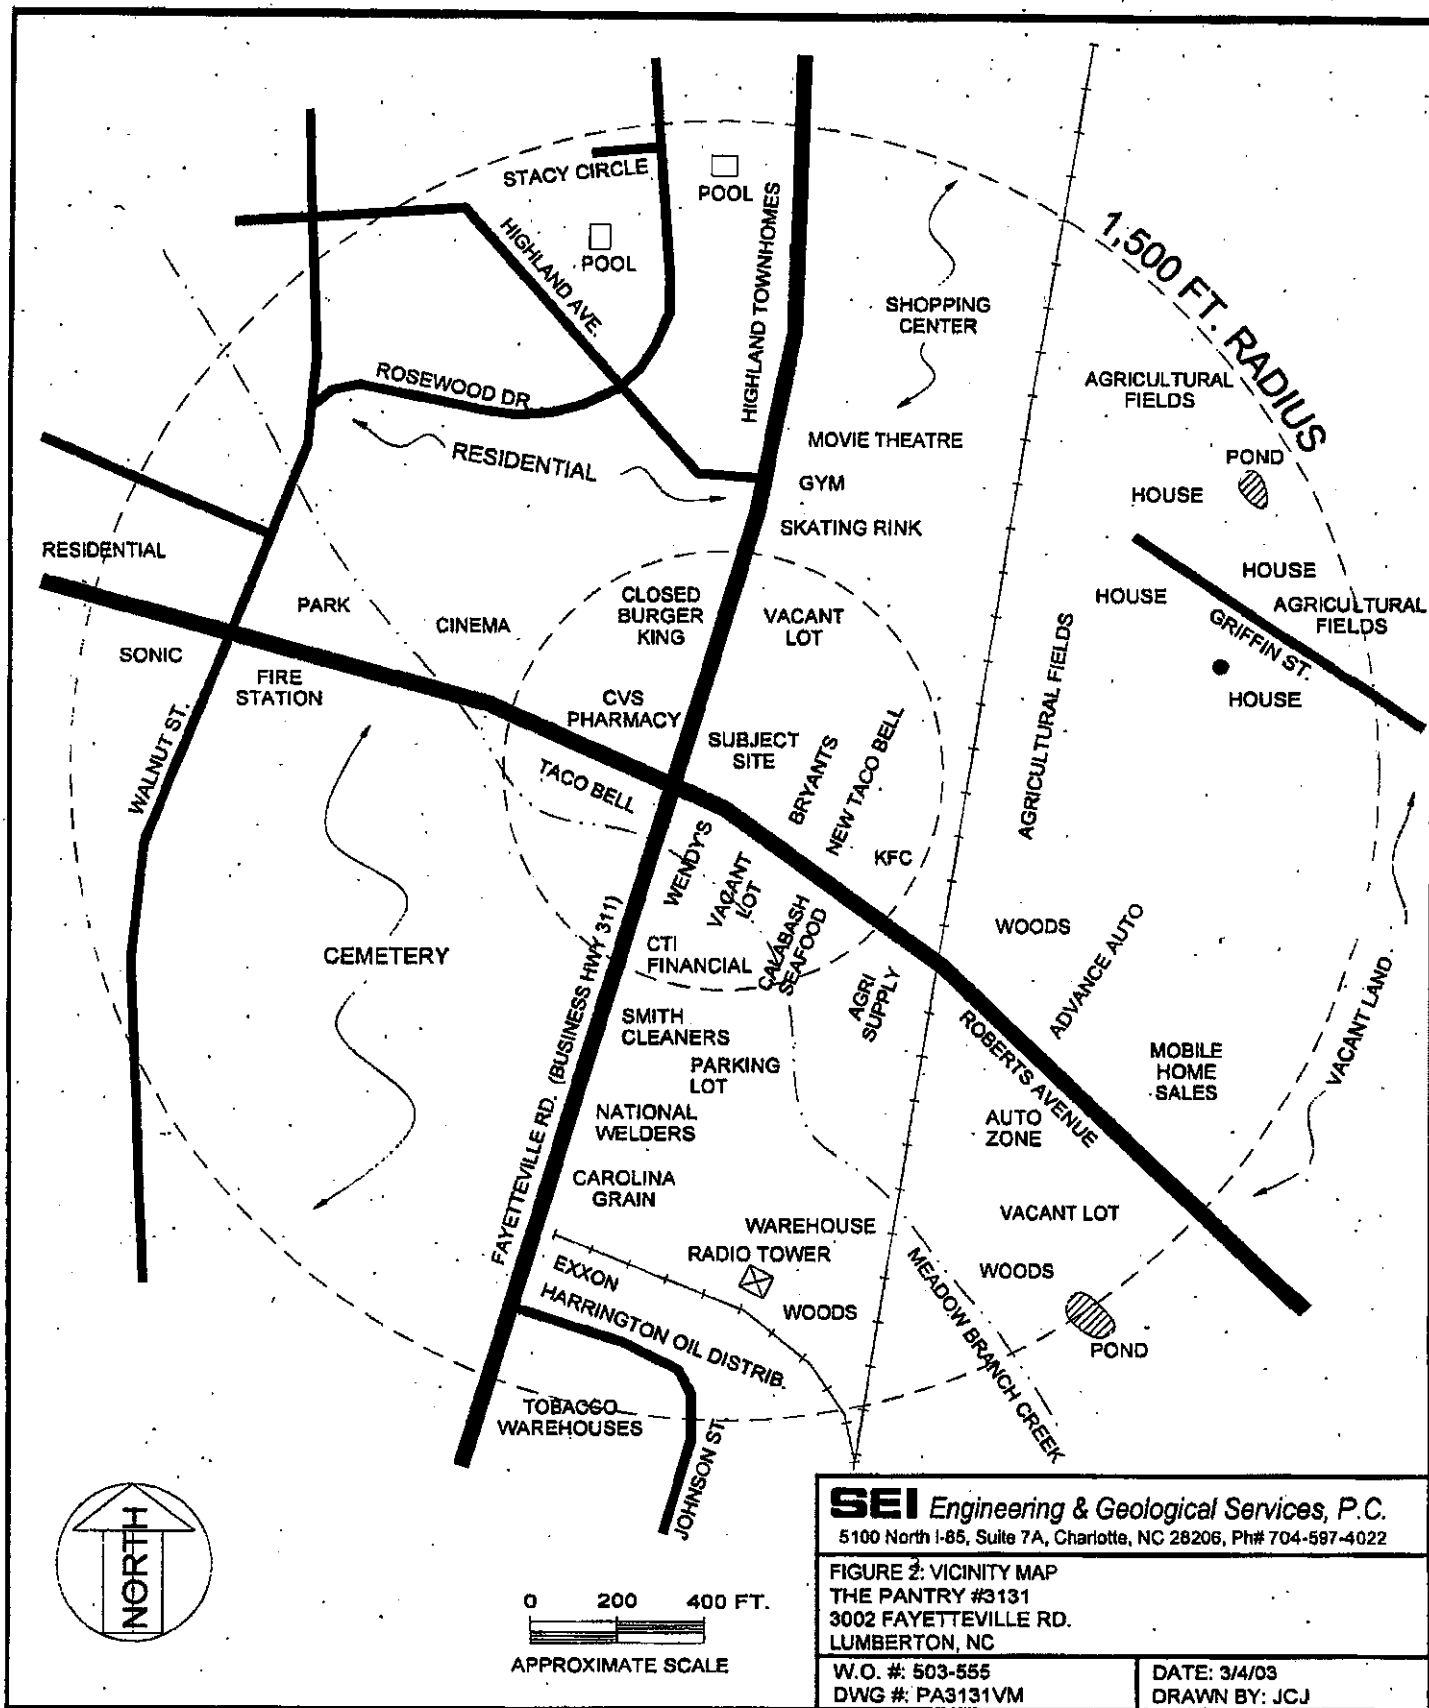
STACY CIRCLE
POOL
POOL
HIGHLAND AVE.
HIGHLAND TOWNHOMES
SHOPPING CENTER
1,500 FT. RADIUS
ROSEWOOD DR.
RESIDENTIAL
MOVIE THEATRE
AGRICULTURAL FIELDS
POND
GYM
HOUSE
SKATING RINK
RESIDENTIAL
HOUSE
HOUSE
AGRICULTURAL FIELDS
GRIFFIN ST.
PARK
CINEMA
CLOSED BURGER KING
VACANT LOT
AGRICULTURAL FIELDS
SONIC
FIRE STATION
CVS PHARMACY
HOUSE
SUBJECT SITE
BRYANTS
NEW TACO BELL
TACO BELL
WALNUT ST.
KFC
WENDY'S
VACANT LOT
CALABASH SEAFOOD
WOODS
CTI FINANCIAL
ADVANCE AUTO
CEMETERY
FAYETTEVILLE RD. (BUSINESS HWY 311)
AGRI SUPPLY
SMITH CLEANERS
ROBERTS AVENUE
MOBILE HOME SALES
VACANT LAND
PARKING LOT
NATIONAL WELDERS
AUTO ZONE
CAROLINA GRAIN
VACANT LOT
WAREHOUSE
RADIO TOWER
MEADOW BRANCH CREEK
WOODS
EXXON
WOODS
HARRINGTON OIL DISTRIB.
POND
TOBACCO WAREHOUSES
JOHNSON ST.
NORTH
0 200 400 FT.
APPROXIMATE SCALE

SEI Engineering & Geological Services, P.C.
5100 North I-85, Suite 7A, Charlotte, NC 28206, Ph# 704-597-4022
FIGURE 2: VICINITY MAP
THE PANTRY #3131
3002 FAYETTEVILLE RD.
LUMBERTON, NC
W.O. #: 503-555
DWG #: PA3131VM
DATE: 3/4/03
DRAWN BY: JCJ